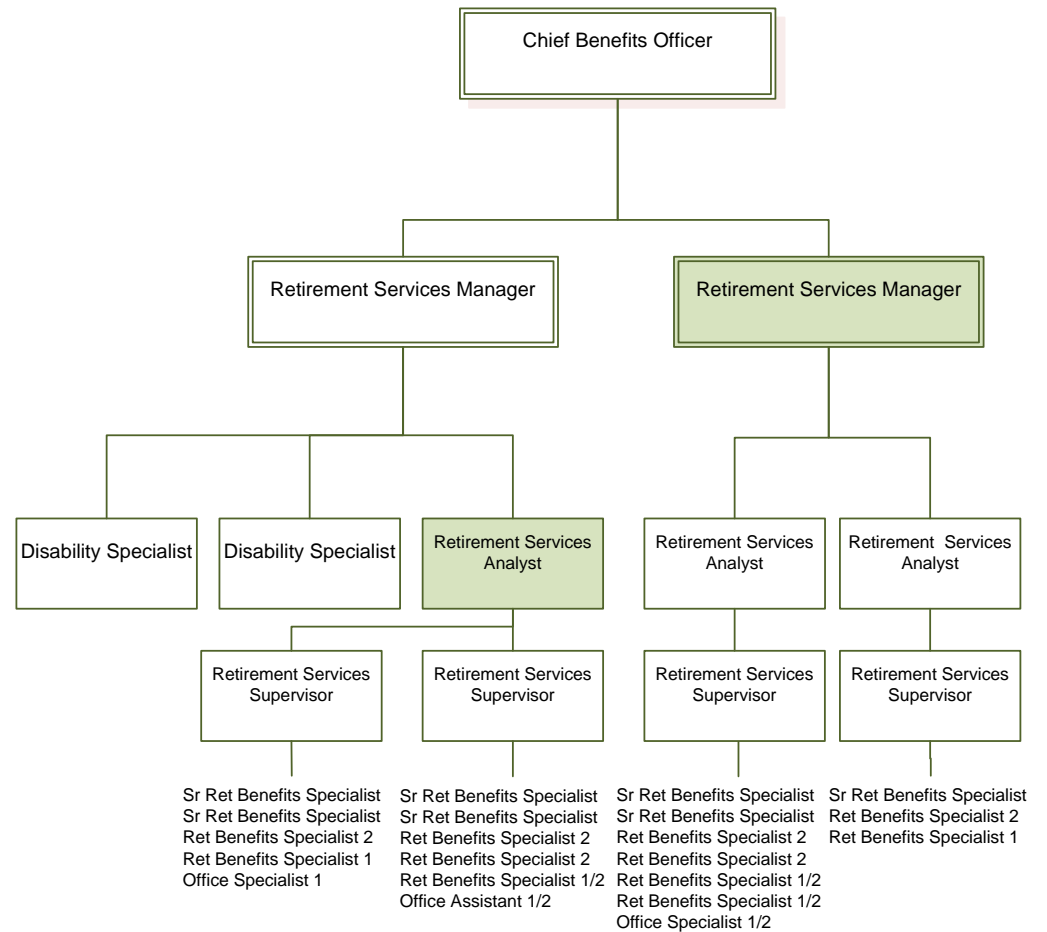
Chief Benefits Officer

Retirement Services Manager

Retirement Services Manager

Disability Specialist

Disability Specialist

Retirement Services Analyst

Retirement Services Analyst

Retirement Services Analyst

Retirement Services Supervisor

Retirement Services Supervisor

Retirement Services Supervisor

Retirement Services Supervisor

Sr Ret Benefits Specialist
Sr Ret Benefits Specialist
Ret Benefits Specialist 2
Ret Benefits Specialist 1
Office Specialist 1

Sr Ret Benefits Specialist
Sr Ret Benefits Specialist
Ret Benefits Specialist 2
Ret Benefits Specialist 2
Ret Benefits Specialist 1/2
Office Assistant 1/2

Sr Ret Benefits Specialist
Sr Ret Benefits Specialist
Ret Benefits Specialist 2
Ret Benefits Specialist 2
Ret Benefits Specialist 1/2
Ret Benefits Specialist 1/2
Office Specialist 1/2

Sr Ret Benefits Specialist
Ret Benefits Specialist 2
Ret Benefits Specialist 1